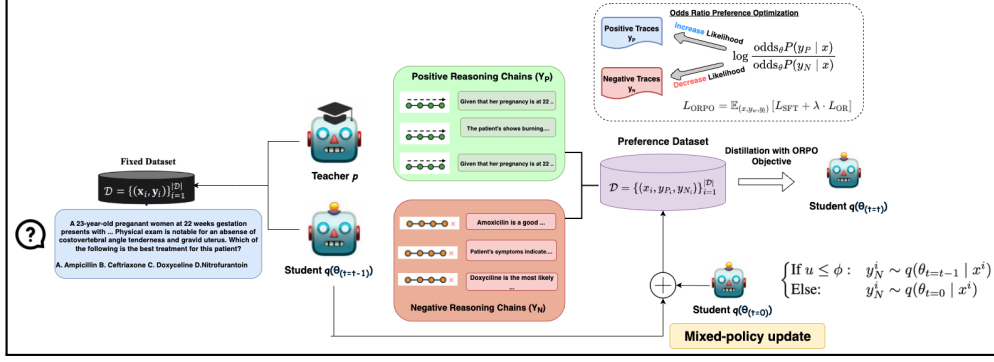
Odds Ratio Preference Optimization

Positive Traces $y_P$

Increase Likelihood

$\log \frac{\text{odds}_\theta P(y_P \mid x)}{\text{odds}_\theta P(y_N \mid x)}$

Negative Traces $y_N$

Decrease Likelihood

$L_{\text{ORPO}} = \mathbb{E}_{(x,y_w,y_l)}\left[L_{\text{SFT}} + \lambda \cdot L_{\text{OR}}\right]$

Positive Reasoning Chains ($Y_P$)

Given that her pregnancy is at 22 ...

The patient's shows burning....

Given that her pregnancy is at 22 ...

Fixed Dataset

$\mathcal{D} = \{(\mathbf{x}_i, \mathbf{y}_i)\}_{i=1}^{|\mathcal{D}|}$

Teacher $p$

Preference Dataset

$\mathcal{D} = \{(x_i, y_{P_i}, y_{N_i})\}_{i=1}^{|\mathcal{D}|}$

Distillation with ORPO Objective

Student $q(\theta_{(t=t)})$

A 23-year-old preganant women at 22 weeks gestation presents with ... Physical exam is notable for an absense of costovertebral angle tenderness and gravid uterus. Which of the following is the best treatment for this patient?

A. Ampicillin B. Ceftriaxone C. Doxyceline D.Nitrofurantoin

Student $q(\theta_{(t=t-1)})$

Amoxicilin is a good ...

Patient's symptoms indicate...

Doxyciline is the most likely ...

Negative Reasoning Chains ($Y_N$)

Student $q(\theta_{(t=0)})$

$\begin{cases} \text{If } u \leq \phi: & y_N^i \sim q(\theta_{t=t-1} \mid x^i) \\ \text{Else:} & y_N^i \sim q(\theta_{t=0} \mid x^i) \end{cases}$

Mixed-policy update